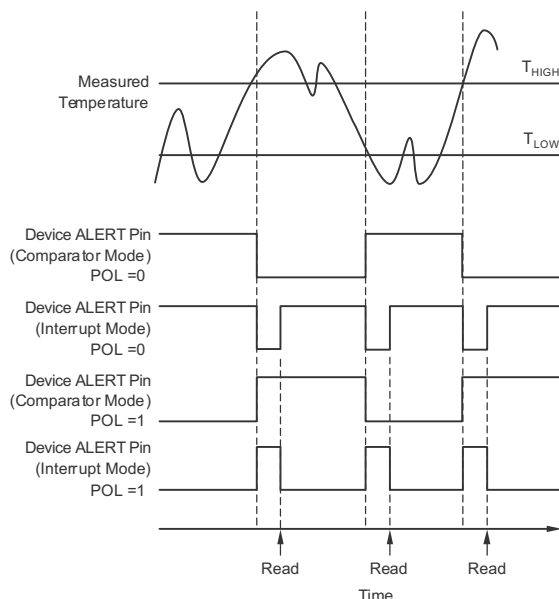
Measured Temperature

$T_{HIGH}$

$T_{LOW}$

Device ALERT Pin (Comparator Mode) POL =0

Device ALERT Pin (Interrupt Mode) POL =0

Device ALERT Pin (Comparator Mode) POL =1

Device ALERT Pin (Interrupt Mode) POL =1

Read

Read

Read

Time